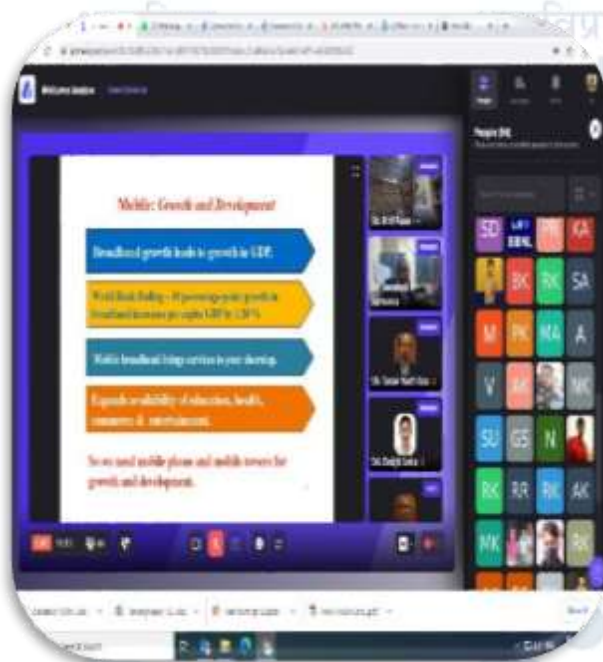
Mobile: Growth and Development

Broadband growth leads to growth in GDP.

World Bank Ruling – 10 percentage point growth in broadband increases per capita GDP to 1.38%

Mobile broadband brings services to your doorstep.

Expands availability of education, health, commerce & entertainment.

So we need mobile phone and mobile towers for growth and development.

People (86)

SD
BSNL
KA
BK
RK
SA
M
PK
MA
A
V
AK
NK
SU
GS
N
RK
RR
RK
AK
MK
RK